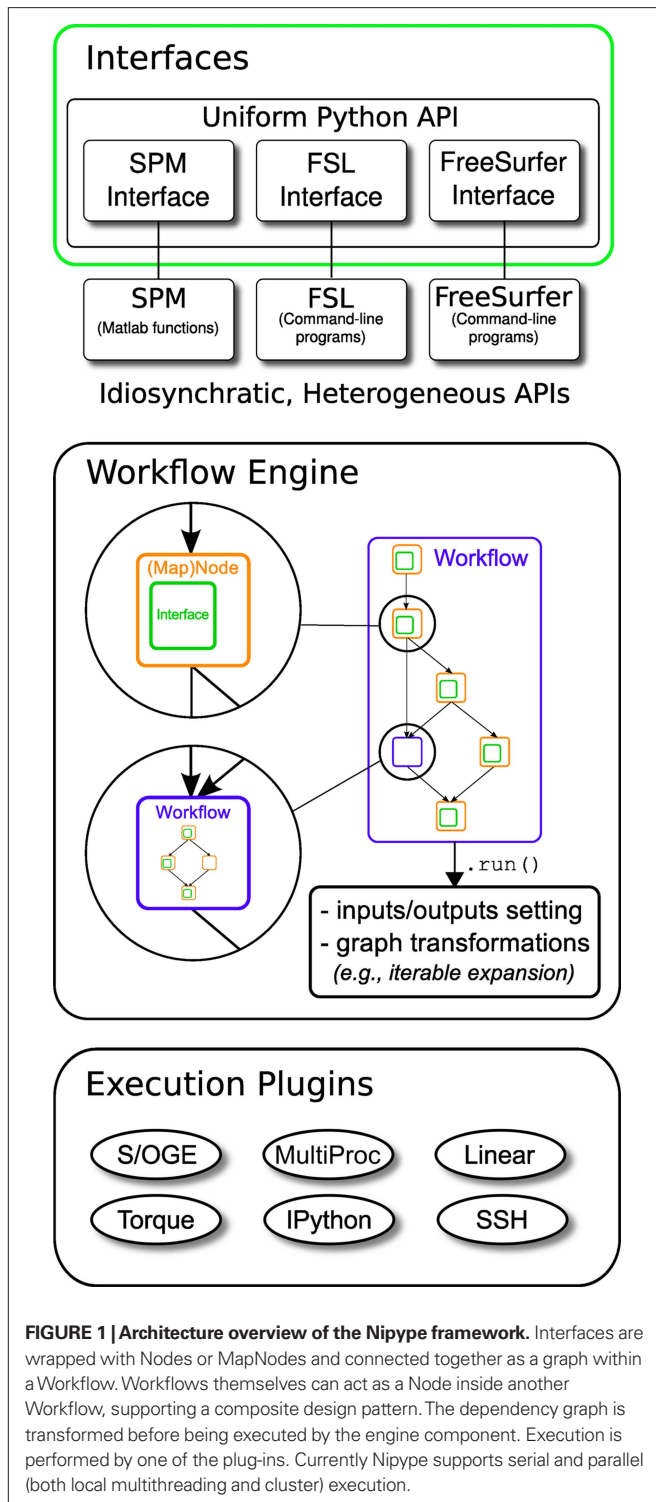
Interfaces

Uniform Python API

SPM Interface

FSL Interface

FreeSurfer Interface

SPM (Matlab functions)

FSL (Command-line programs)

FreeSurfer (Command-line programs)

Idiosynchratic, Heterogeneous APIs

Workflow Engine

(Map)Node

Interface

Workflow

Workflow

.run()

- inputs/outputs setting
- graph transformations
(e.g., iterable expansion)

Execution Plugins

S/OGE

MultiProc

Linear

Torque

IPython

SSH

**FIGURE 1 | Architecture overview of the Nipype framework.** Interfaces are wrapped with Nodes or MapNodes and connected together as a graph within a Workflow. Workflows themselves can act as a Node inside another Workflow, supporting a composite design pattern. The dependency graph is transformed before being executed by the engine component. Execution is performed by one of the plug-ins. Currently Nipype supports serial and parallel (both local multithreading and cluster) execution.